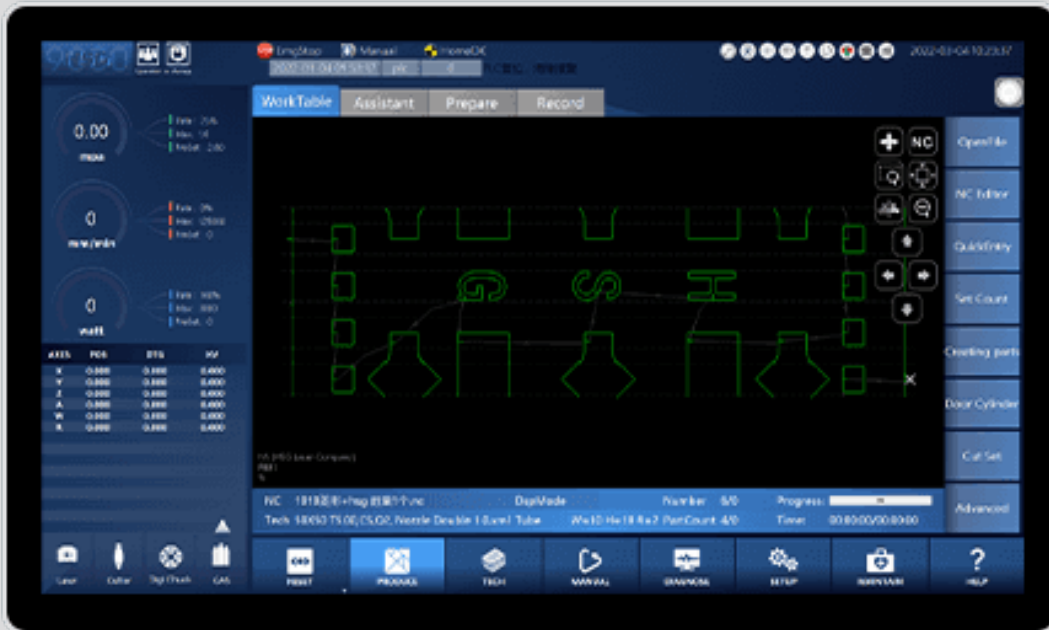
EmgStop Manual HomeOK

2022-03-04 10:23:37

WorkTable Assistant Prepare Record

0.00
mm

0
mm/min

0
watt

AXES POS DTG AV

NC

OpenFile

NC Editor

QuickEntry

Set Count

Creating parts

Door Cylinder

Cut Set

Advanced

DispMode

Number 0/0

Progress:

PartCount 4/0

Time: 00:00:00/00:00:00

Laser Cutter Digi Chuck GAS

RESET PRODUCE TECH MANUAL DIAGNOSE SETUP MAINTAIN HELP